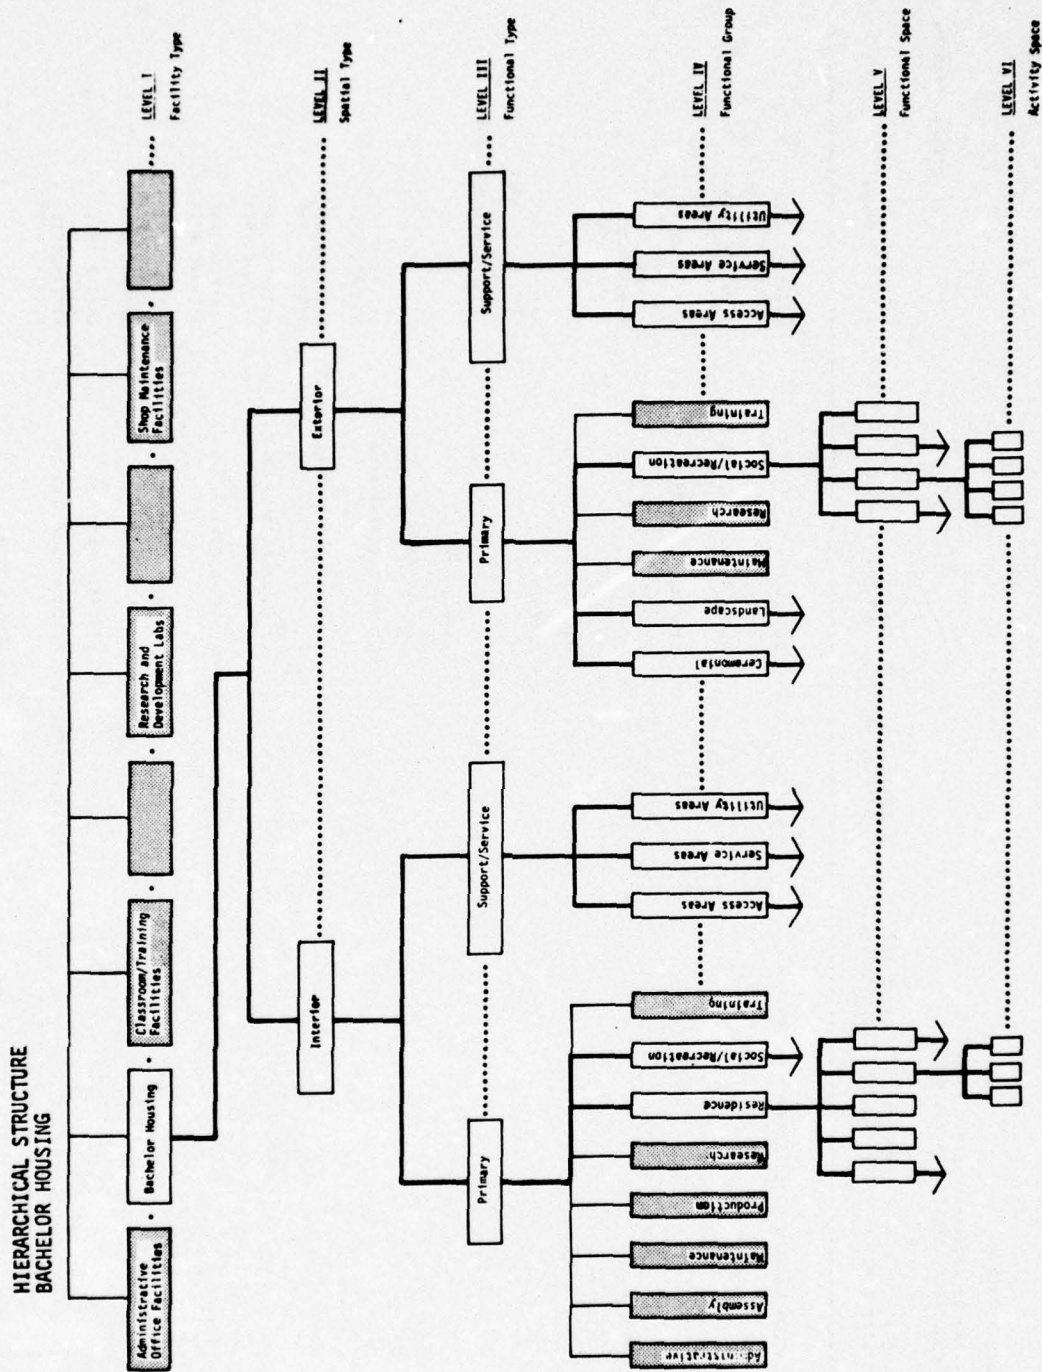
HIERARCHICAL STRUCTURE
BACHELOR HOUSING

Administrative Office Facilities
Bachelor Housing
Classroom/Training Facilities
Research and Development Labs
Shop Maintenance Facilities

LEVEL I
Facility Type

Interior
Exterior

LEVEL II
Spatial Type

Primary
Support/Service
Primary
Support/Service

LEVEL III
Functional Type

Administrative
Assembly
Maintenance
Production
Research
Residence
Social/Recreation
Training
Access Areas
Service Areas
Utility Areas
Ceremonial
Landscape
Maintenance
Research
Social/Recreation
Training
Access Areas
Service Areas
Utility Areas

LEVEL IV
Functional Group

LEVEL V
Functional Space

LEVEL VI
Activity Space